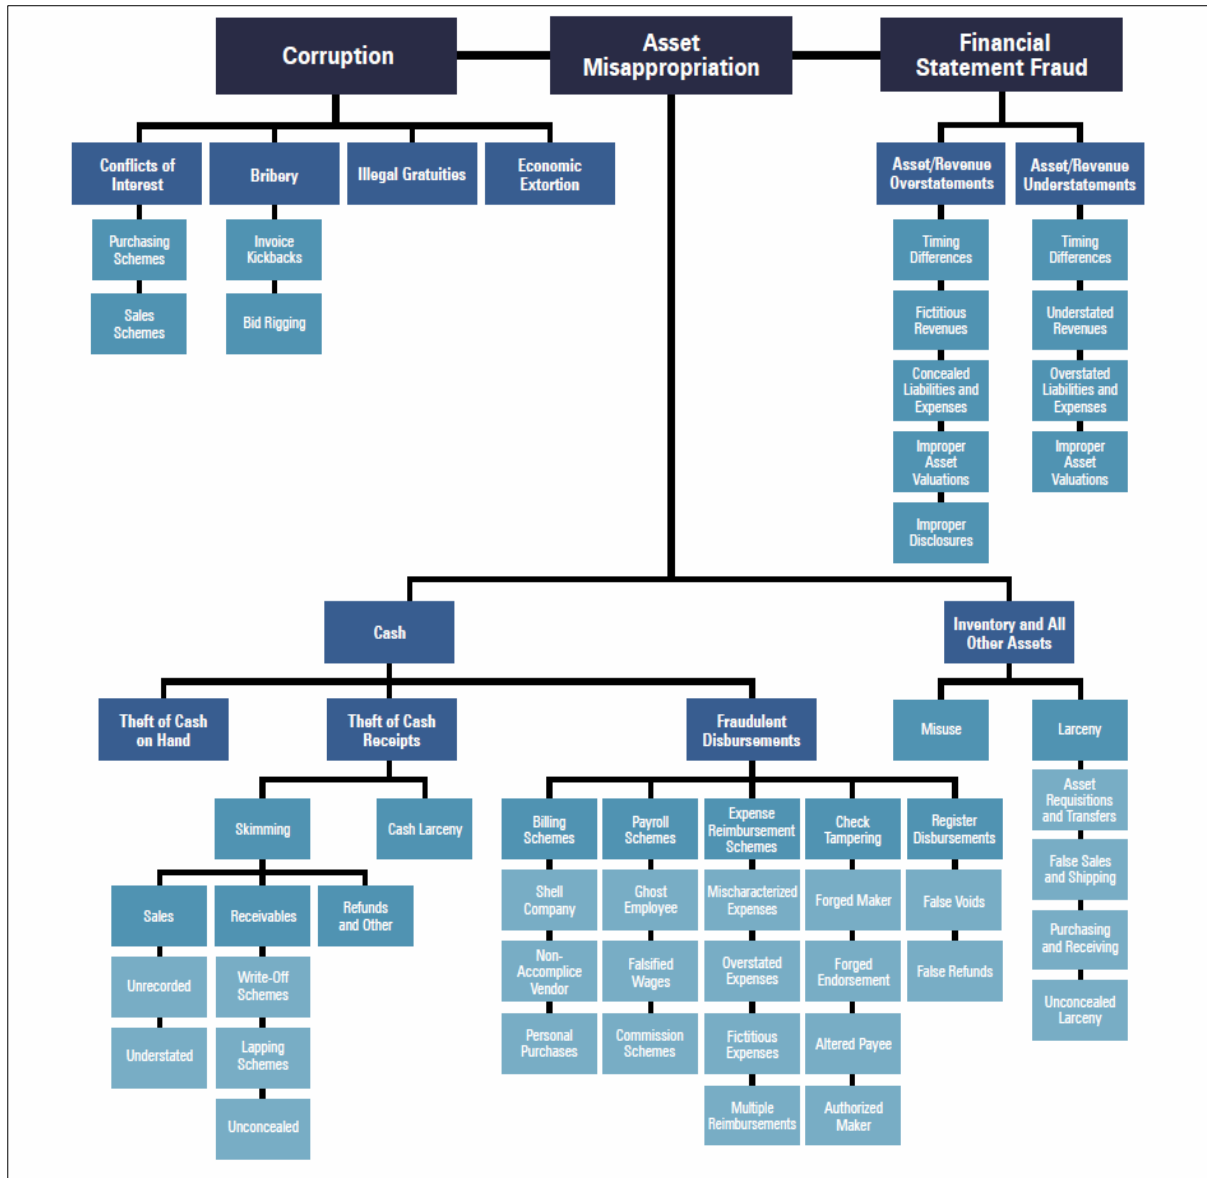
Corruption

Asset Misappropriation

Financial Statement Fraud

Conflicts of Interest

Purchasing Schemes

Sales Schemes

Bribery

Invoice Kickbacks

Bid Rigging

Illegal Gratuities

Economic Extortion

Asset/Revenue Overstatements

Timing Differences

Fictitious Revenues

Concealed Liabilities and Expenses

Improper Asset Valuations

Improper Disclosures

Asset/Revenue Understatements

Timing Differences

Understated Revenues

Overstated Liabilities and Expenses

Improper Asset Valuations

Cash

Theft of Cash on Hand

Theft of Cash Receipts

Skimming

Sales

Unrecorded

Understated

Receivables

Write-Off Schemes

Lapping Schemes

Unconcealed

Refunds and Other

Cash Larceny

Fraudulent Disbursements

Billing Schemes

Shell Company

Non-Accomplice Vendor

Personal Purchases

Payroll Schemes

Ghost Employee

Falsified Wages

Commission Schemes

Expense Reimbursement Schemes

Mischaracterized Expenses

Overstated Expenses

Fictitious Expenses

Multiple Reimbursements

Check Tampering

Forged Maker

Forged Endorsement

Altered Payee

Authorized Maker

Register Disbursements

False Voids

False Refunds

Inventory and All Other Assets

Misuse

Larceny

Asset Requisitions and Transfers

False Sales and Shipping

Purchasing and Receiving

Unconcealed Larceny